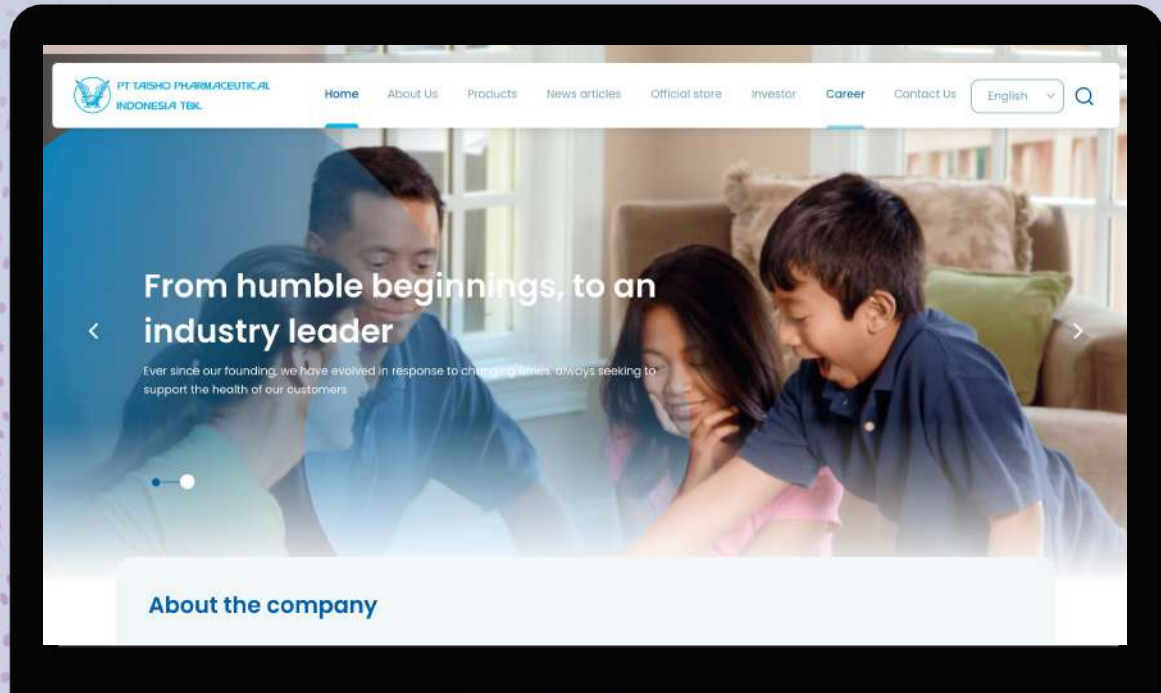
PT TAISHO PHARMACEUTICAL INDONESIA TBK.

Home About Us Products News articles Official store Investor Career Contact Us English

From humble beginnings, to an industry leader

Ever since our founding, we have evolved in response to changing times, always seeking to support the health of our customers

About the company